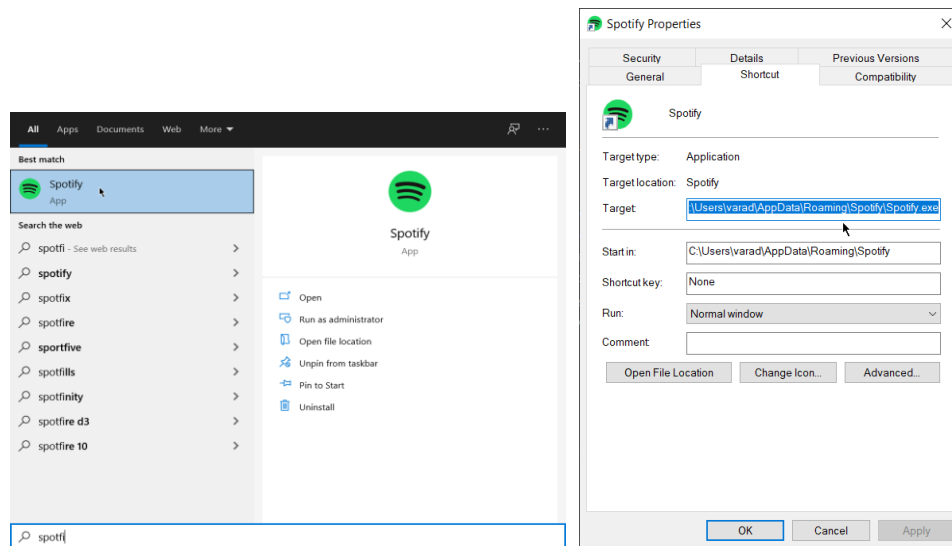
All Apps Documents Web More

Best match

Spotify
App

Search the web

spotfi - See web results

spotify

spotfix

spotfire

sportfive

spotfills

spotfinity

spotfire d3

spotfire 10

Spotify
App

Open

Run as administrator

Open file location

Unpin from taskbar

Pin to Start

Uninstall

spotfi

Spotify Properties

Security | Details | Previous Versions
General | Shortcut | Compatibility

Spotify

Target type: Application

Target location: Spotify

Target: \Users\varad\AppData\Roaming\Spotify\Spotify.exe

Start in: C:\Users\varad\AppData\Roaming\Spotify

Shortcut key: None

Run: Normal window

Comment:

Open File Location | Change Icon... | Advanced...

OK | Cancel | Apply